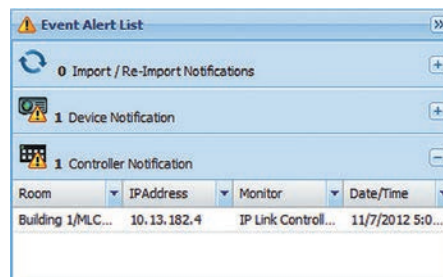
Event Alert List

0 Import / Re-Import Notifications

1 Device Notification

1 Controller Notification

| Room | IPAddress | Monitor | Date/Time |
|---|---|---|---|
| Building 1/MLC... | 10.13.182.4 | IP Link Controll... | 11/7/2012 5:0... |